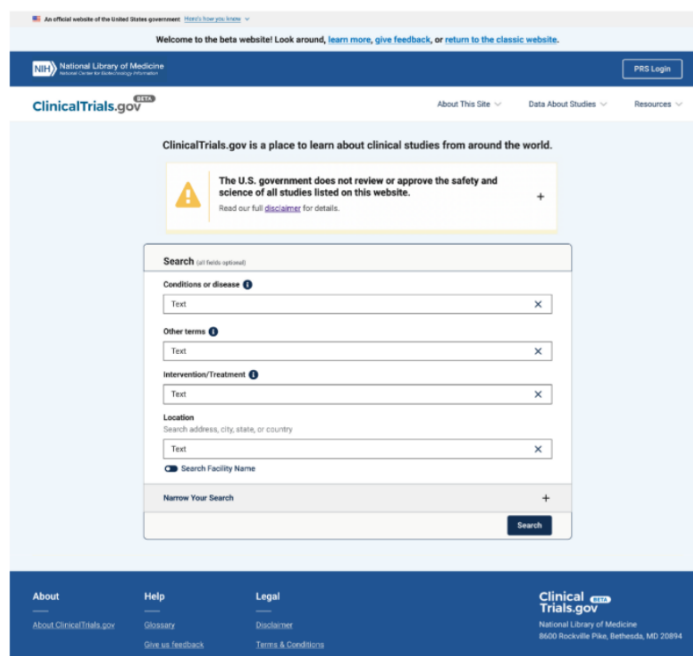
An official website of the United States government Here's how you know

Welcome to the beta website! Look around, learn more, give feedback, or return to the classic website.

NIH National Library of Medicine
National Center for Biotechnology Information

PRS Login

ClinicalTrials.gov BETA

About This Site Data About Studies Resources

ClinicalTrials.gov is a place to learn about clinical studies from around the world.

The U.S. government does not review or approve the safety and science of all studies listed on this website.

Read our full disclaimer for details.

+

Search (all fields optional)

Conditions or disease

Text

Other terms

Text

Intervention/Treatment

Text

Location

Search address, city, state, or country

Text

Search Facility Name

Narrow Your Search

+

Search

About

About ClinicalTrials.gov

Help

Glossary

Give us feedback

Legal

Disclaimer

Terms & Conditions

Clinical Trials.gov BETA

National Library of Medicine

8600 Rockville Pike, Bethesda, MD 20894